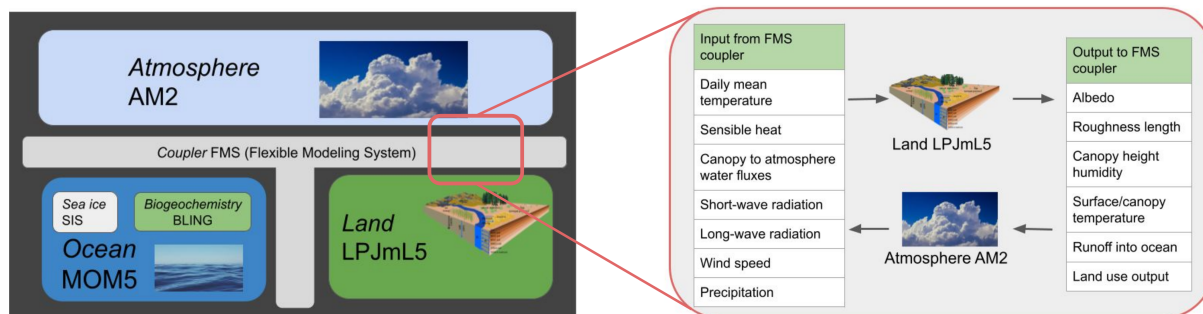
Atmosphere
AM2

Coupler FMS (Flexible Modeling System)

Sea ice
SIS

Biogeochemistry
BLING

Ocean
MOM5

Land
LPJmL5

| Input from FMS coupler |
|---|
| Daily mean temperature |
| Sensible heat |
| Canopy to atmosphere water fluxes |
| Short-wave radiation |
| Long-wave radiation |
| Wind speed |
| Precipitation |

Land LPJmL5

Atmosphere AM2

| Output to FMS coupler |
|---|
| Albedo |
| Roughness length |
| Canopy height humidity |
| Surface/canopy temperature |
| Runoff into ocean |
| Land use output |